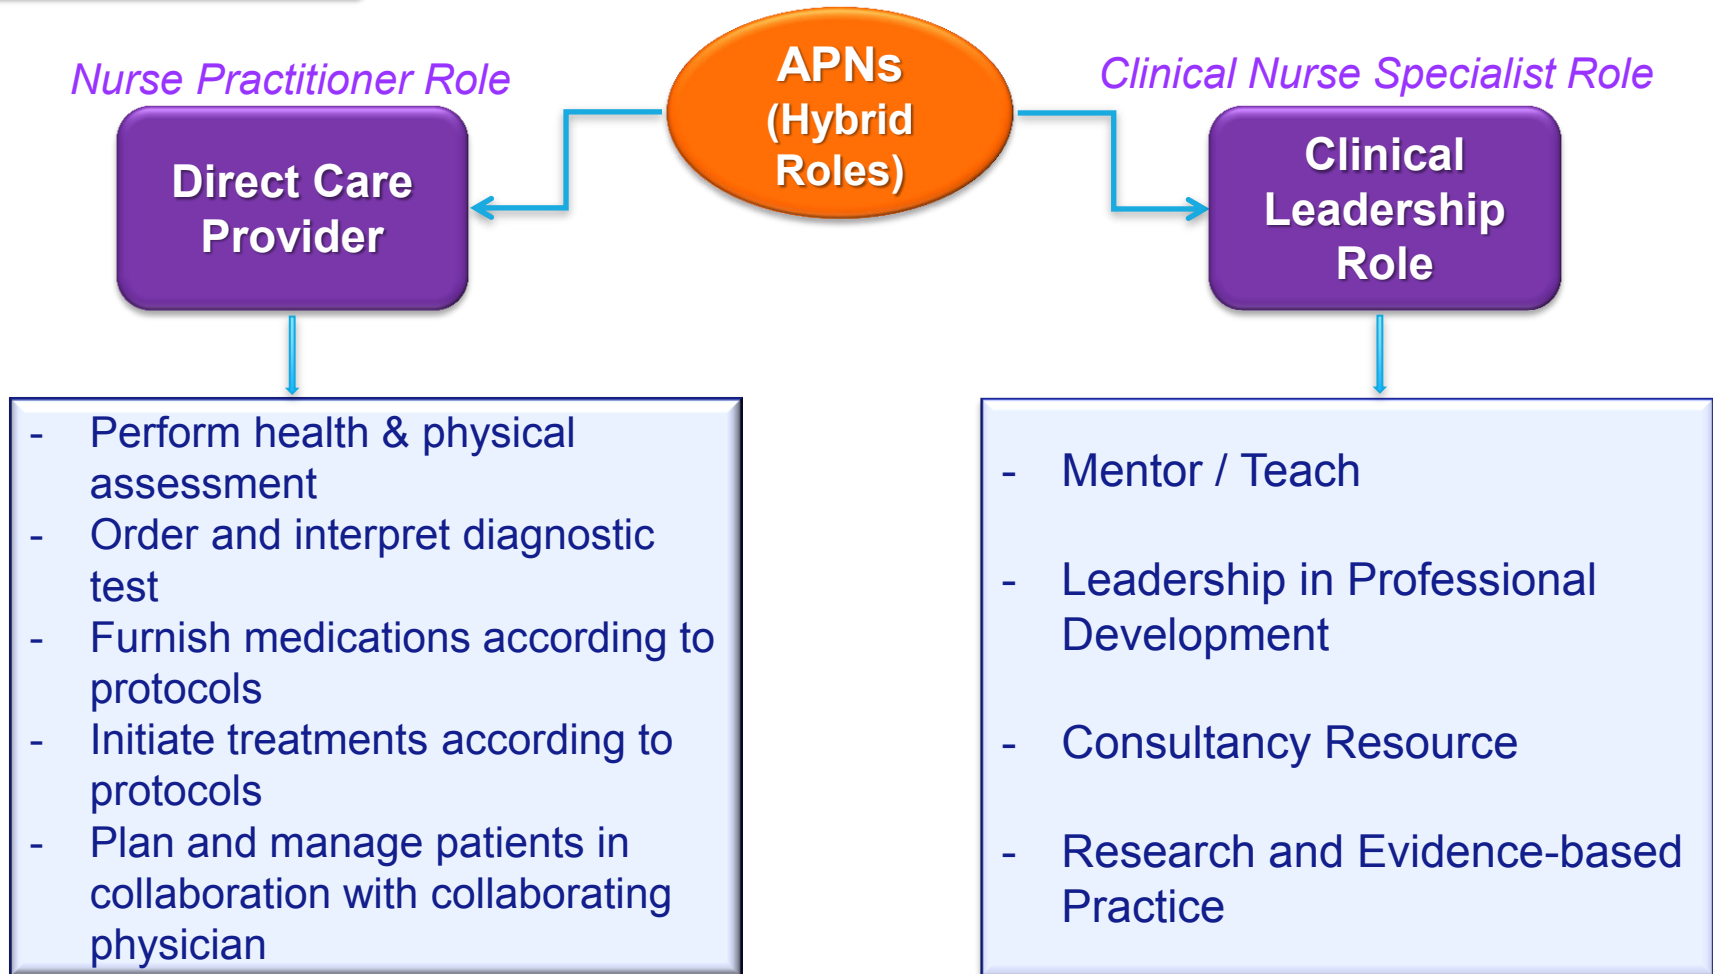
APNs (Hybrid Roles)

Nurse Practitioner Role

Direct Care Provider

- Perform health & physical assessment
- Order and interpret diagnostic test
- Furnish medications according to protocols
- Initiate treatments according to protocols
- Plan and manage patients in collaboration with collaborating physician

Clinical Nurse Specialist Role

Clinical Leadership Role

- Mentor / Teach
- Leadership in Professional Development
- Consultancy Resource
- Research and Evidence-based Practice